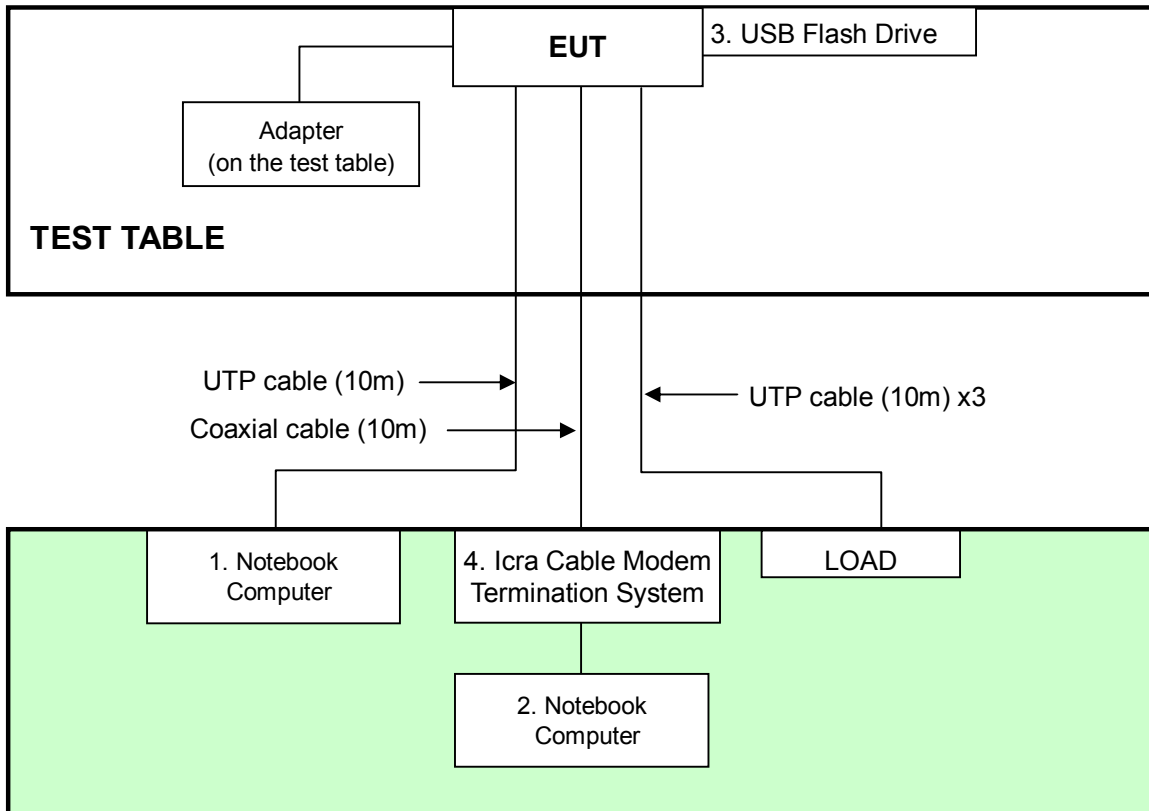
EUT

3. USB Flash Drive

Adapter
(on the test table)

TEST TABLE

UTP cable (10m)

Coaxial cable (10m)

UTP cable (10m) x3

1. Notebook Computer

4. Icra Cable Modem Termination System

LOAD

2. Notebook Computer